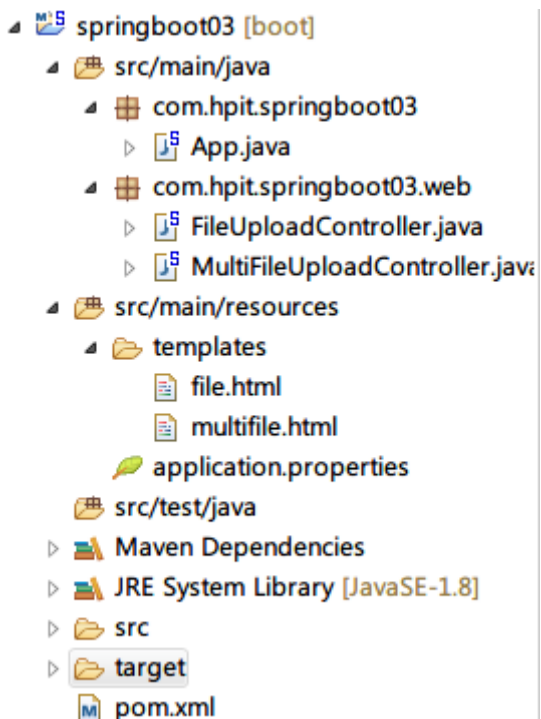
springboot03 [boot]
src/main/java
com.hpit.springboot03
App.java
com.hpit.springboot03.web
FileUploadController.java
MultiFileUploadController.java
src/main/resources
templates
file.html
multifile.html
application.properties
src/test/java
Maven Dependencies
JRE System Library [JavaSE-1.8]
src
target
pom.xml